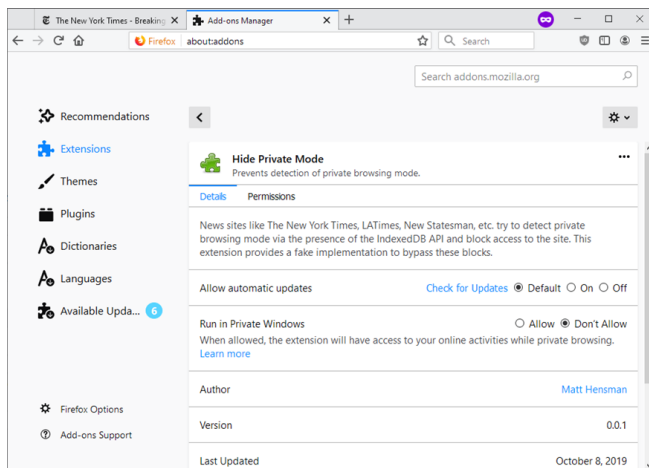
The New York Times - Breaking ×
Add-ons Manager ×
+

Firefox about:addons
Search

Search addons.mozilla.org

Recommendations
Extensions
Themes
Plugins
Dictionaries
Languages
Available Upda... 6

Hide Private Mode
Prevents detection of private browsing mode.

Details Permissions

News sites like The New York Times, LATimes, New Statesman, etc. try to detect private browsing mode via the presence of the IndexedDB API and block access to the site. This extension provides a fake implementation to bypass these blocks.

Allow automatic updates Check for Updates Default On Off

Run in Private Windows Allow Don't Allow
When allowed, the extension will have access to your online activities while private browsing.
Learn more

Author Matt Hensman

Version 0.0.1

Last Updated October 8, 2019

Firefox Options
Add-ons Support